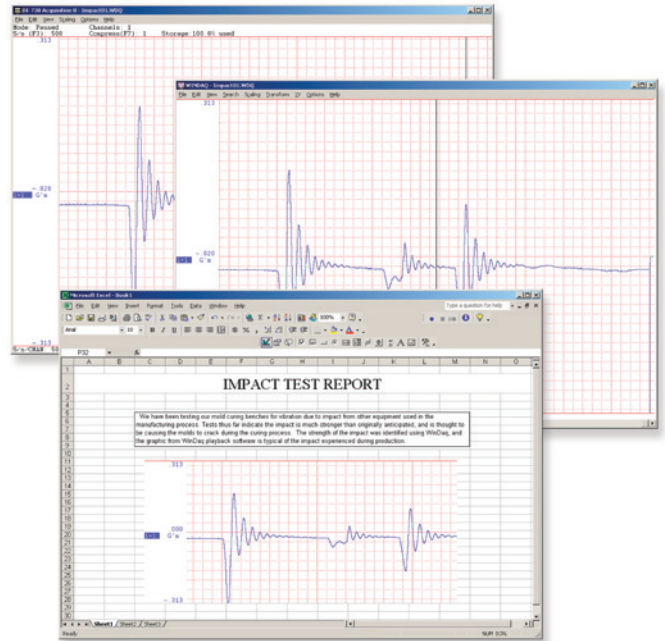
DI-720 Acquisition 8 - Impact001.WDQ
File Edit View Scaling Options Help
Mode: Paused Channels: 1
S/s (F3): 500 Compress(F7): 1 Storage 100.0% used
.313
-.020 G's
-.313

WINDAQ - Impact001.WDQ
File Edit View Search Scaling Transform XY Options Help
-.020 G's

Microsoft Excel - Book1
File Edit View Insert Format Tools Data Window Help
Type a question for help
Arial 10 B I U
100%
P32

| | A | B | C | D | E | F | G | H | I | J | K | L | M | N | O |
|---|---|---|---|---|---|---|---|---|---|---|---|---|---|---|---|

IMPACT TEST REPORT

We have been testing our mold curing benches for vibration due to impact from other equipment used in the manufacturing process. Tests thus far indicate the impact is much stronger than originally anticipated, and is thought to be causing the molds to crack during the curing process. The strength of the impact was identified using WinDaq, and the graphic from WinDaq playback software is typical of the impact experienced during production.

.313
.000 G's
-.313

Sheet1 Sheet2 Sheet3
Ready NUM SCRL